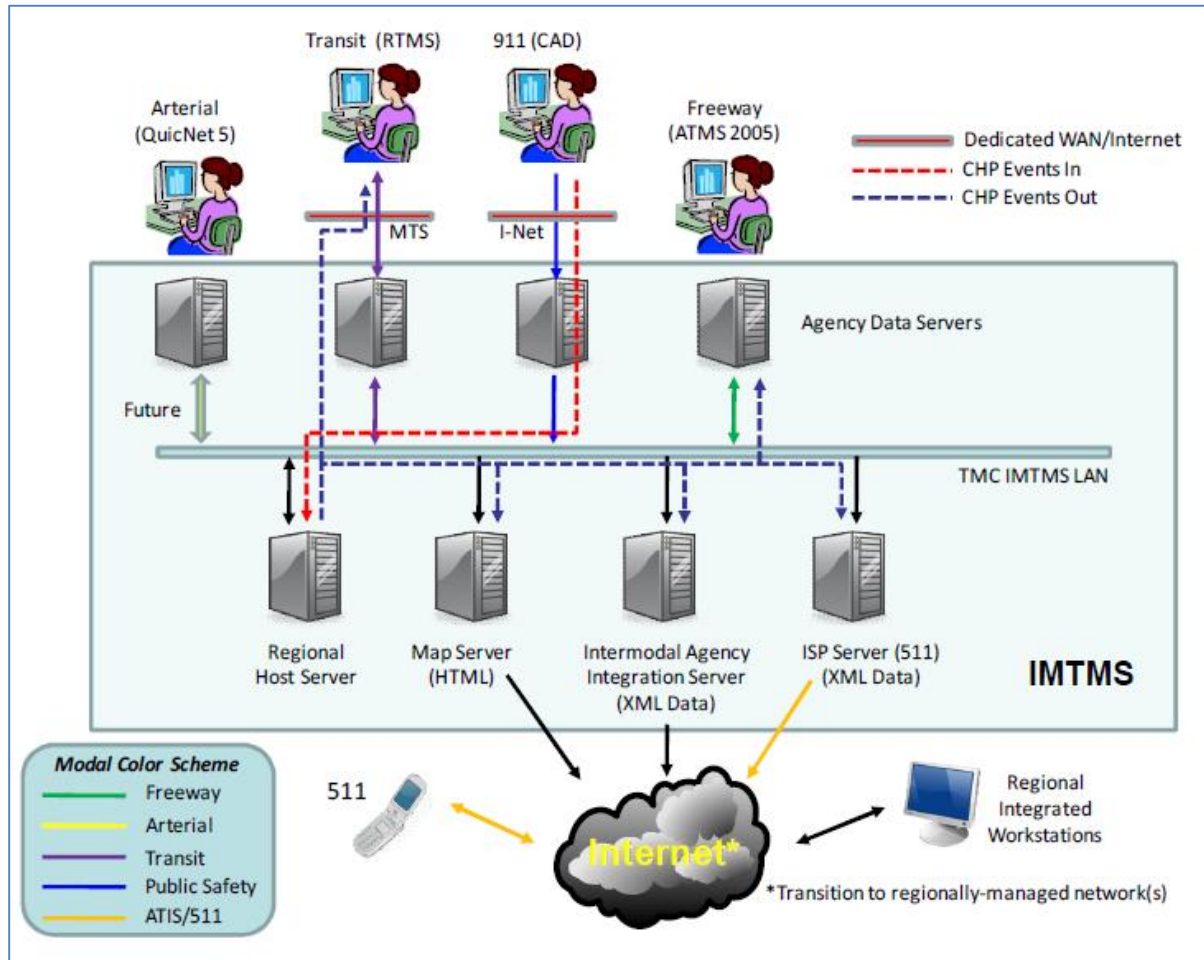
Transit (RTMS)

911 (CAD)

Arterial (QuicNet 5)

Freeway (ATMS 2005)

Dedicated WAN/Internet
CHP Events In
CHP Events Out

MTS

I-Net

Agency Data Servers

Future

TMC IMTMS LAN

Regional Host Server

Map Server (HTML)

Intermodal Agency Integration Server (XML Data)

ISP Server (511) (XML Data)

IMTMS

Modal Color Scheme
Freeway
Arterial
Transit
Public Safety
ATIS/511

511

Internet*

Regional Integrated Workstations

*Transition to regionally-managed network(s)